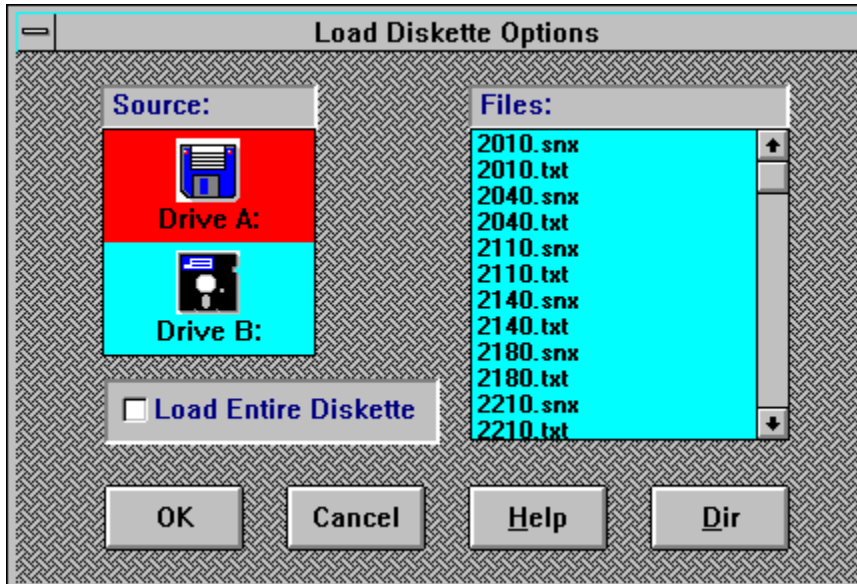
Load Diskette Options

Source:

Drive A:

Drive B:

Load Entire Diskette

Files:

2010.snx
2010.txt
2040.snx
2040.txt
2110.snx
2110.txt
2140.snx
2140.txt
2180.snx
2180.txt
2210.snx
2210.txt

OK

Cancel

Help

Dir